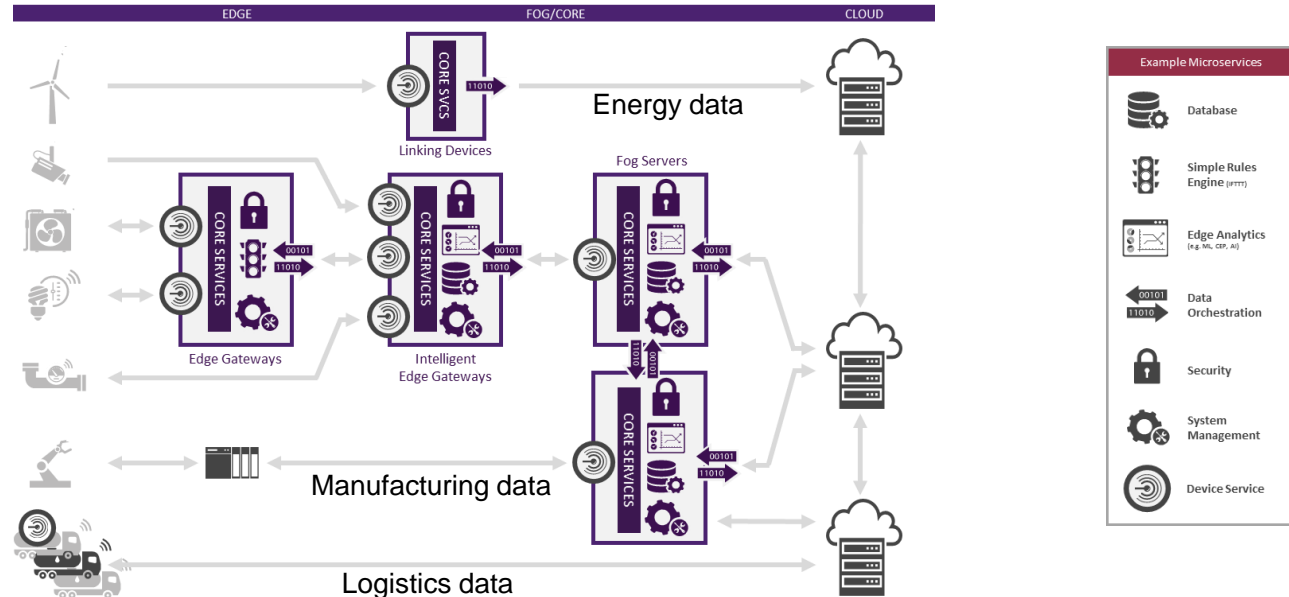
EDGE

FOG/CORE

CLOUD

CORE SVCS

11010

Energy data

Linking Devices

Fog Servers

CORE SERVICES

00101

11010

Edge Gateways

CORE SERVICES

00101

11010

Intelligent Edge Gateways

CORE SERVICES

00101

11010

11010

00101

CORE SERVICES

00101

11010

Manufacturing data

Logistics data

Example Microservices

Database

Simple Rules Engine (IFTTT)

Edge Analytics (e.g. ML, CEP, AI)

00101

11010

Data Orchestration

Security

System Management

Device Service